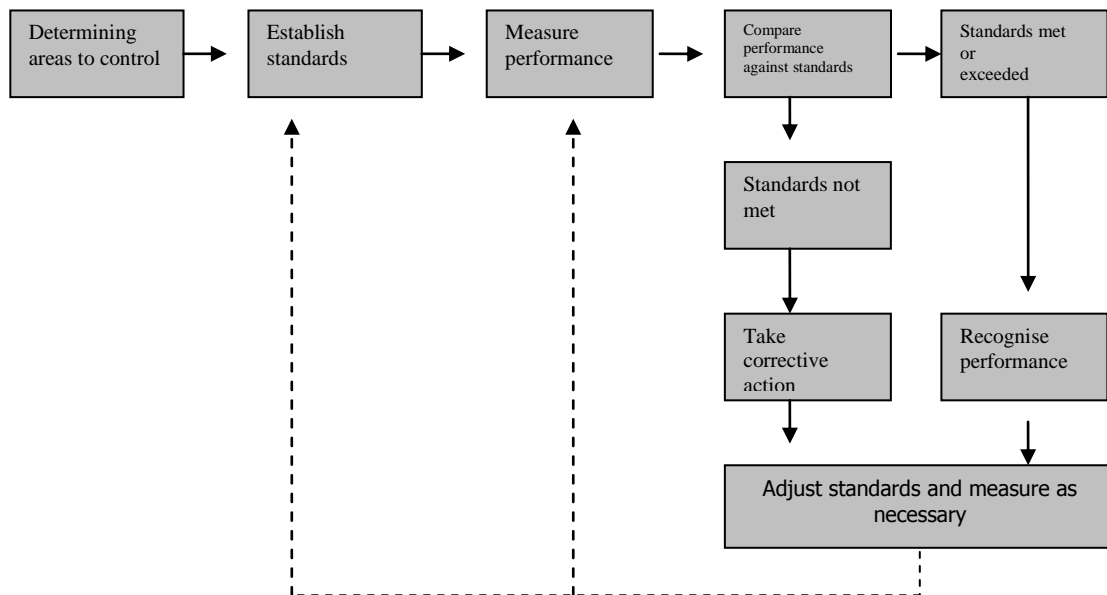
Determining areas to control

Establish standards

Measure performance

Compare performance against standards

Standards met or exceeded

Standards not met

Take corrective action

Recognise performance

Adjust standards and measure as necessary